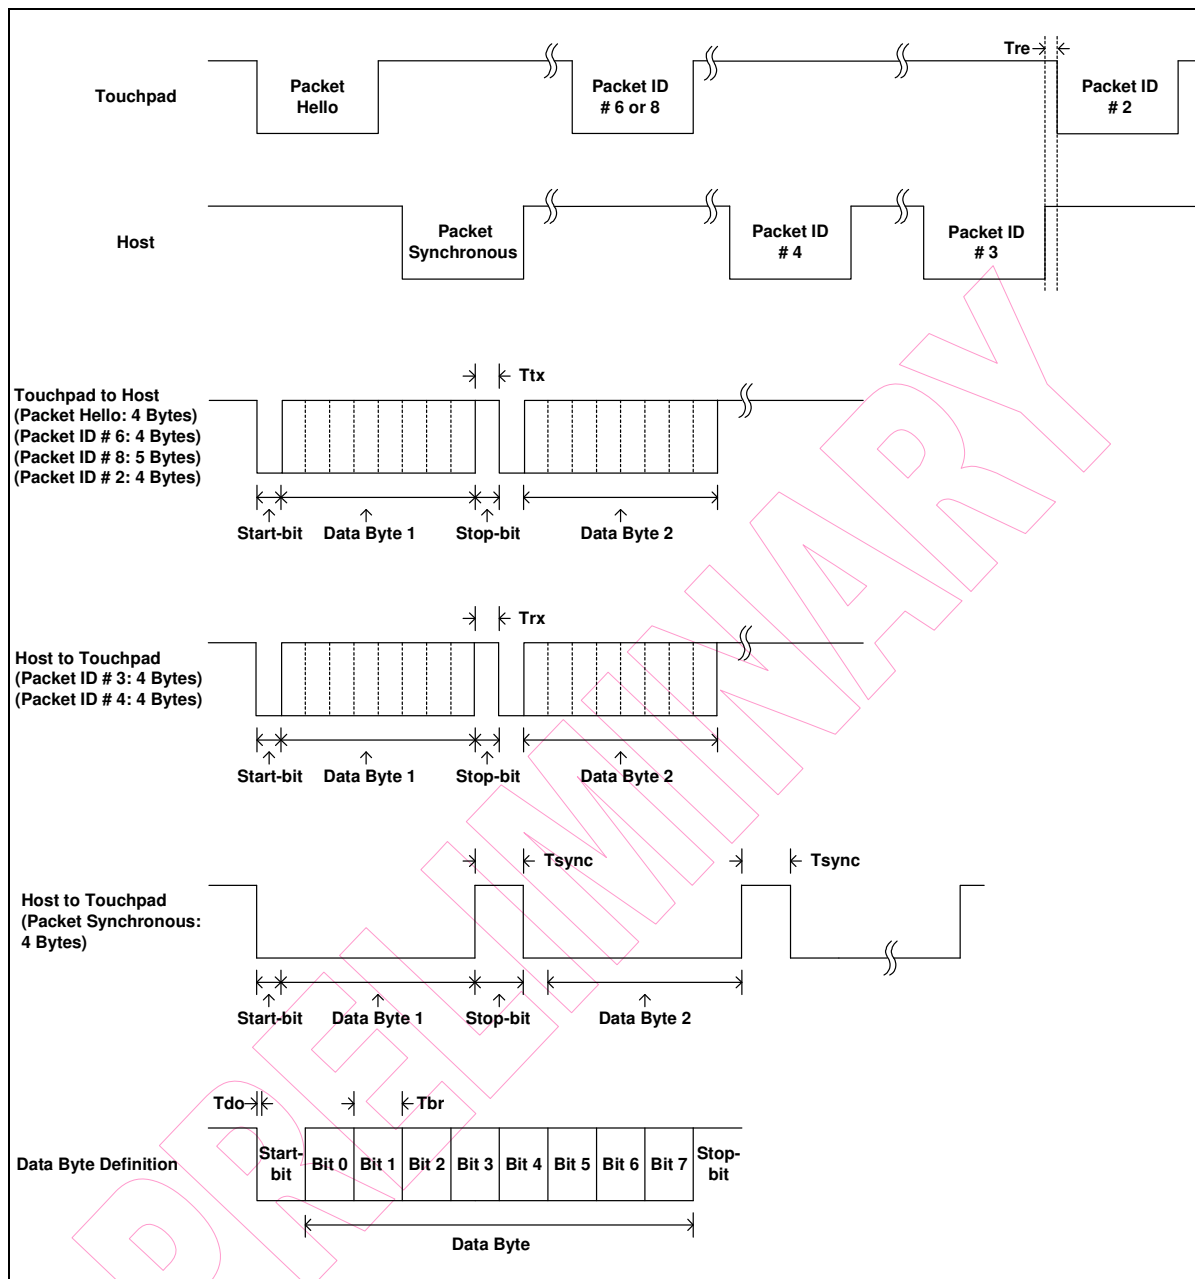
Touchpad

Packet Hello

Packet ID # 6 or 8

Tre

Packet ID # 2

Host

Packet Synchronous

Packet ID # 4

Packet ID # 3

Ttx

Touchpad to Host
(Packet Hello: 4 Bytes)
(Packet ID # 6: 4 Bytes)
(Packet ID # 8: 5 Bytes)
(Packet ID # 2: 4 Bytes)

Start-bit Data Byte 1 Stop-bit Data Byte 2

Trx

Host to Touchpad
(Packet ID # 3: 4 Bytes)
(Packet ID # 4: 4 Bytes)

Start-bit Data Byte 1 Stop-bit Data Byte 2

Tsync Tsync

Host to Touchpad
(Packet Synchronous: 4 Bytes)

Start-bit Data Byte 1 Stop-bit Data Byte 2

Tdo Tbr

Data Byte Definition

| Start-bit | Bit 0 | Bit 1 | Bit 2 | Bit 3 | Bit 4 | Bit 5 | Bit 6 | Bit 7 | Stop-bit |
|---|---|---|---|---|---|---|---|---|---|

Data Byte

PRELIMINARY